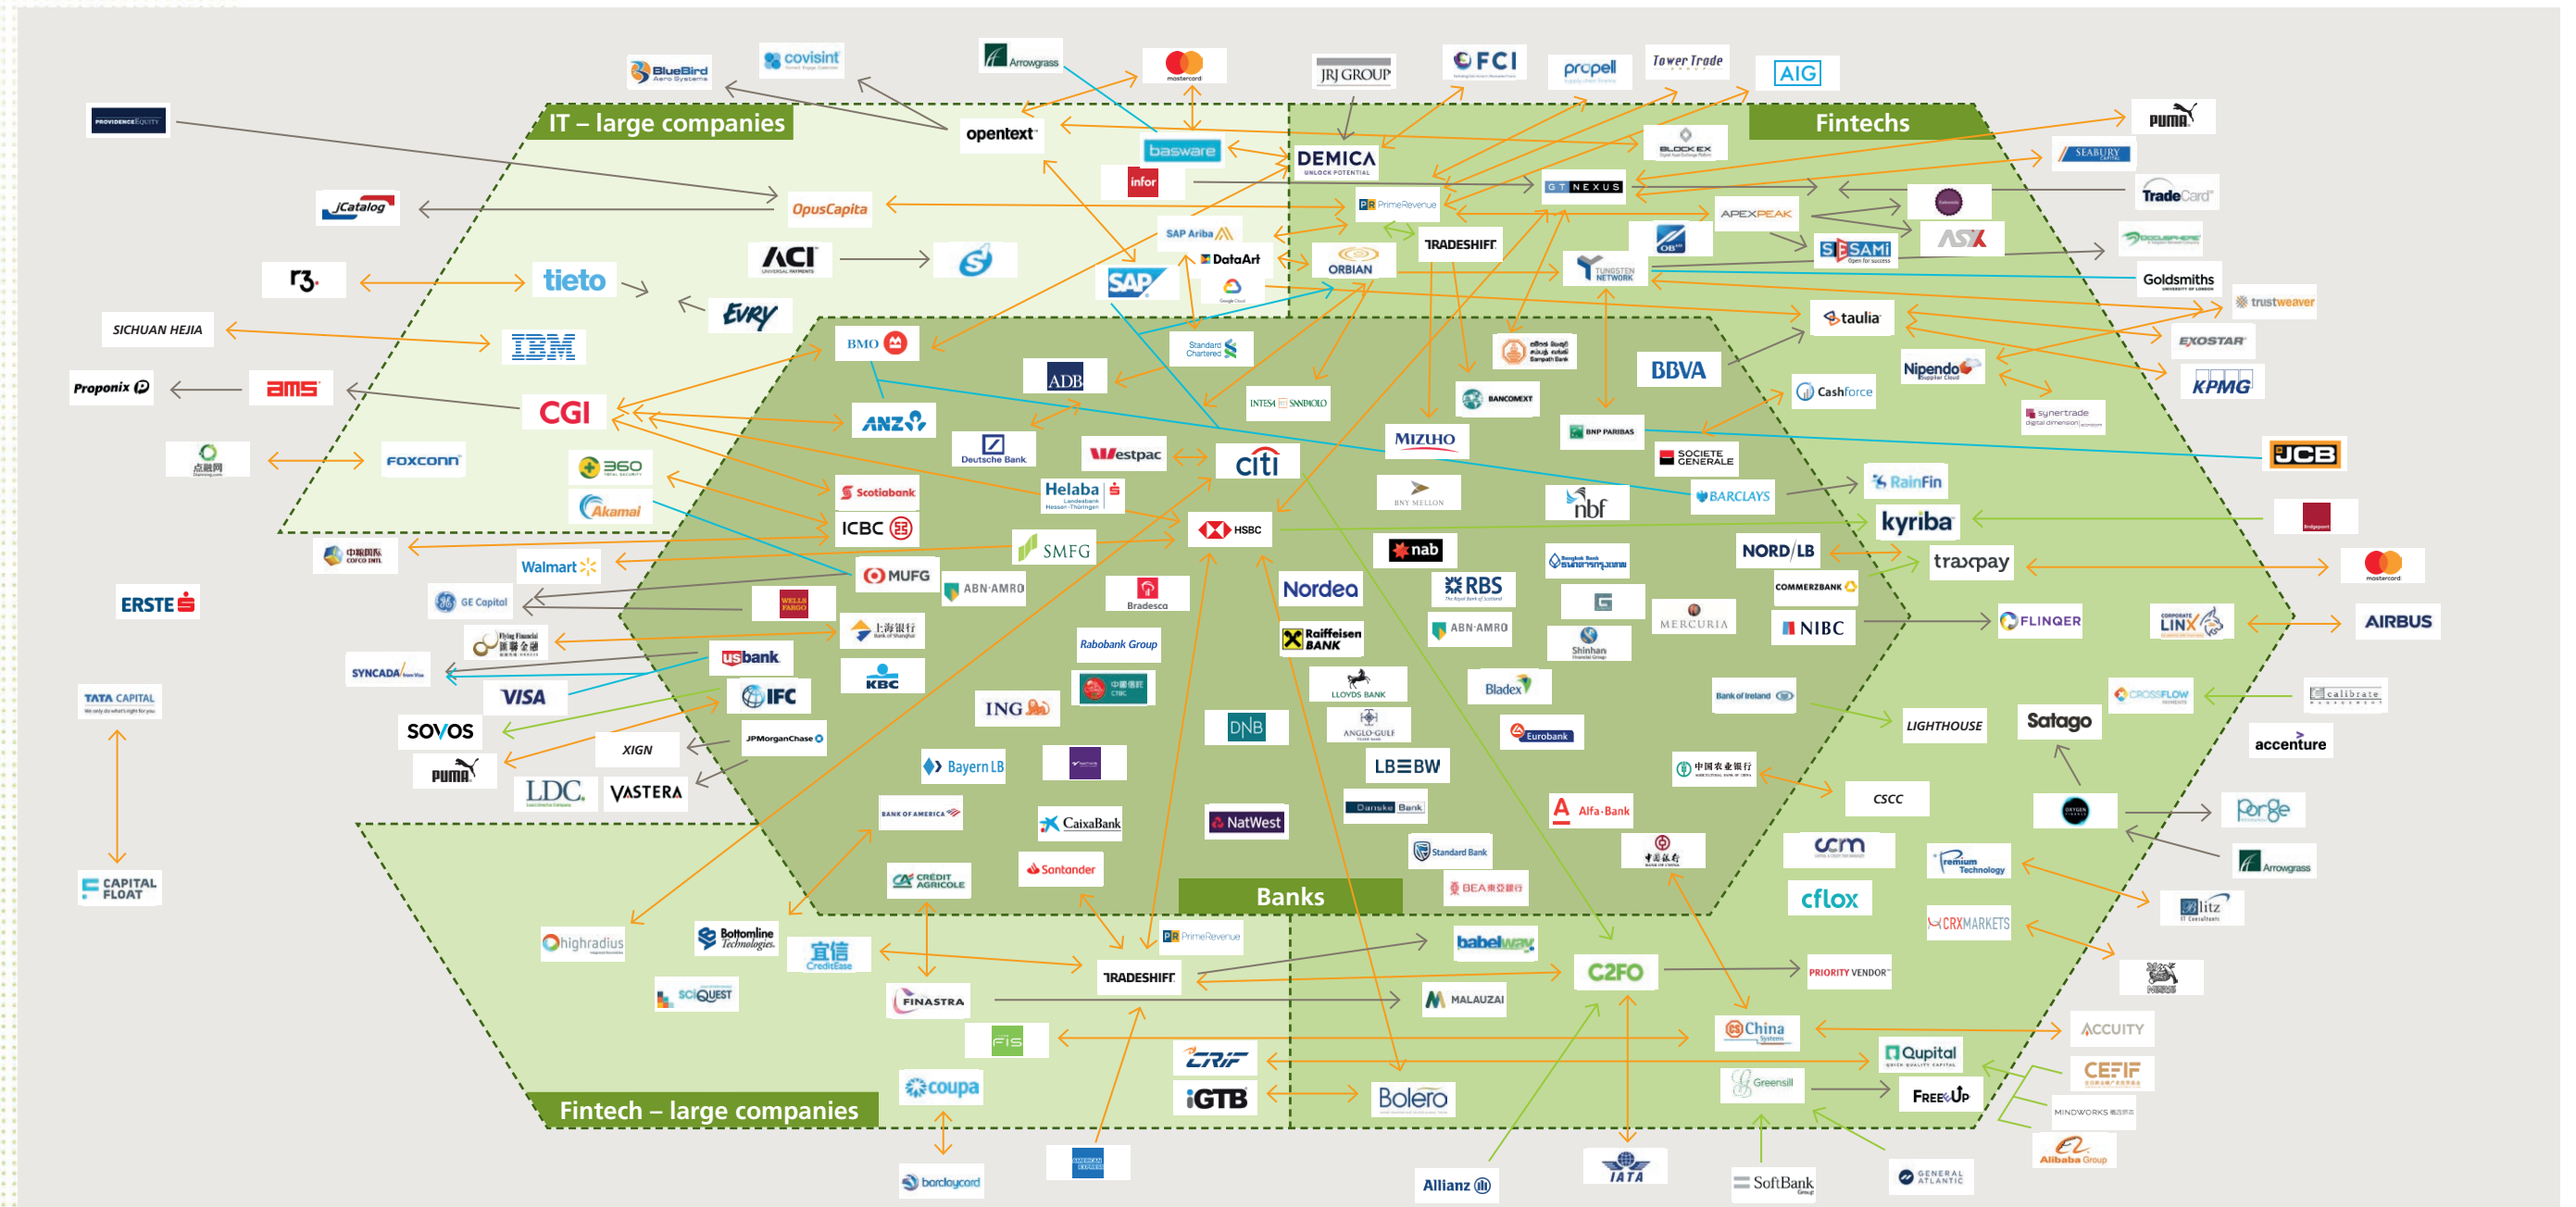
IT – large companies

Fintechs

Banks

Fintech – large companies

BlueBird
covisint
Arrowgrass
mastercard
JRJ GROUP
FCI
propell
Tower Trade
AIG
PUMA
PROVIDENCE EQUITY
opentext
basware
DEMICA
BLOCKEX
SEABURY
infor
GT NEXUS
TradeCard
jCatalog
OpusCapita
PrimeRevenue
APEXPEAK
SAP Ariba
TRADESHIFT
ASX
r3.
tieto
DataArt
ORBIAN
SESAMI
ACI
SAP
TUNGSTEN NETWORK
Goldsmiths
SICHUAN HEJIA
EVRY
trustweaver
IBM
BMO
Standard Chartered
taulia
EXOSTAR
Proponix
ams
ADB
BBVA
Nipendo
KPMG
CGI
ANZ
INTESA SANPAOLO
BANCOMEXT
Cashforce
synertrade
Deutsche Bank
MIZUHO
BNP PARIBAS
JCB
Westpac
citi
SOCIETE GENERALE
360
Helaba
BNY MELLON
RainFin
FOXCONN
Scotiabank
BARCLAYS
Akamai
ICBC
HSBC
nbf
kyriba
nab
SMFG
NORD/LB
traxpay
Walmart
MUFG
ABN-AMRO
Nordea
RBS
COMMERZBANK
ERSTE
GE Capital
WELLS FARGO
Bradesco
MERCURIA
FLINQER
LINX
AIRBUS
ABN-AMRO
Flying Financial
Raiffeisen BANK
Shinhan
NIBC
SYNCADA
usbank
Rabobank Group
TATA CAPITAL
KBC
LLOYDS BANK
Bladex
Bank of Ireland
CROSSFLOW
calibrate
VISA
IFC
ING
ANGLO-GULF
LIGHTHOUSE
Satago
SOVOS
DNB
Eurobank
accenture
XIGN
JPMorganChase
PUMA
LB≡BW
BayernLB
CSCC
LDC.
VASTERA
Danske Bank
Alfa-Bank
BANK OF AMERICA
CaixaBank
NatWest
Forge
ccm
Premium Technology
Arrowgrass
Standard Bank
CAPITAL FLOAT
CRÉDIT AGRICOLE
Santander
BEA
cflox
Blitz
CRXMARKETS
highradius
Bottomline Technologies
PrimeRevenue
babelway
宜信 CreditEase
TRADESHIFT
C2FO
PRIORITY VENDOR
SciQuest
FINASTRA
MALAUZAI
China Systems
ACCUITY
FIS
CRIF
Qupital
CEFIF
Greensill
MINDWORKS
coupa
iGTB
Bolero
FREEUP
Alibaba Group
barclaycard
AMERICAN EXPRESS
Allianz
IATA
SoftBank
GENERAL ATLANTIC